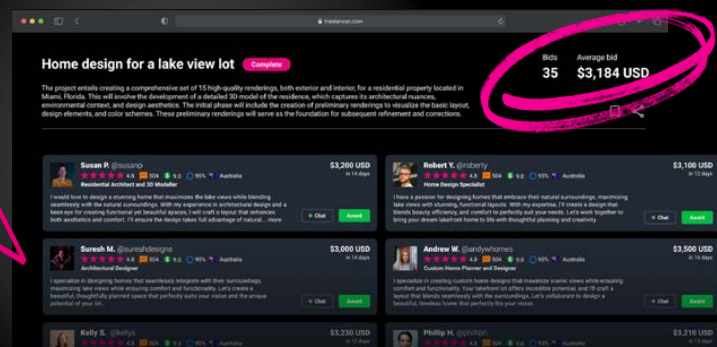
freelancer.com

Home design for a lake view lot Complete

Bids 35
Average bid $3,184 USD

The project entails creating a comprehensive set of 15 high-quality renderings, both exterior and interior, for a residential property located in Miami, Florida. This will involve the development of a detailed 3D model of the residence, which captures its architectural nuances, environmental context, and design aesthetics. The initial phase will include the creation of preliminary renderings to visualize the basic layout, design elements, and color schemes. These preliminary renderings will serve as the foundation for subsequent refinement and corrections.

Susan P. @susanp
4.8 504 9.0 95% Australia
Residential Architect and 3D Modeller
$3,200 USD
in 14 days
I would love to design a stunning home that maximizes the lake views while blending seamlessly with the natural surroundings. With my experience in architectural design and a keen eye for creating functional yet beautiful spaces, I will craft a layout that enhances both aesthetics and comfort. I'll ensure the design takes full advantage of natural ... more
Chat Award

Robert Y. @roberty
4.8 504 9.0 95% Australia
Home Design Specialist
$3,100 USD
in 14 days
I have a passion for designing homes that embrace their natural surroundings, maximizing lake views with stunning, functional layouts. With my expertise, I'll create a design that blends beauty, efficiency, and comfort to perfectly suit your needs. Let's work together to bring your dream lakefront home to life with thoughtful planning and creativity.
Chat Award

Suresh M. @sureshdesigns
4.8 504 9.0 95% Australia
Architectural Designer
$3,000 USD
in 14 days
I specialize in designing homes that seamlessly integrate with their surroundings, maximizing lake views while ensuring comfort and functionality. Let's create a beautiful, thoughtfully planned space that perfectly suits your vision and the unique potential of your lot.
Chat Award

Andrew W. @andywhomes
4.8 504 9.0 95% Australia
Custom Home Planner and Designer
$3,500 USD
in 14 days
I specialize in creating custom home designs that maximize scenic views while ensuring comfort and functionality. Your lakefront lot offers incredible potential, and I'll craft a layout that blends seamlessly with the surroundings. Let's collaborate to design a beautiful, timeless home that perfectly fits your vision.
Chat Award

Kelly S. @kellys
$3,230 USD

Phillip H. @philliph
$3,210 USD